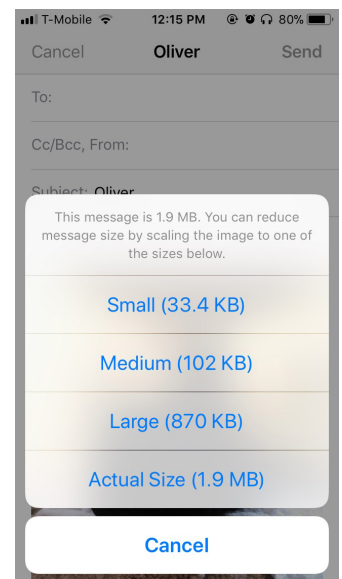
T-Mobile 12:15 PM 80%

Cancel Oliver Send

To:

Cc/Bcc, From:

Subject: Oliver

This message is 1.9 MB. You can reduce message size by scaling the image to one of the sizes below.

Small (33.4 KB)

Medium (102 KB)

Large (870 KB)

Actual Size (1.9 MB)

Cancel